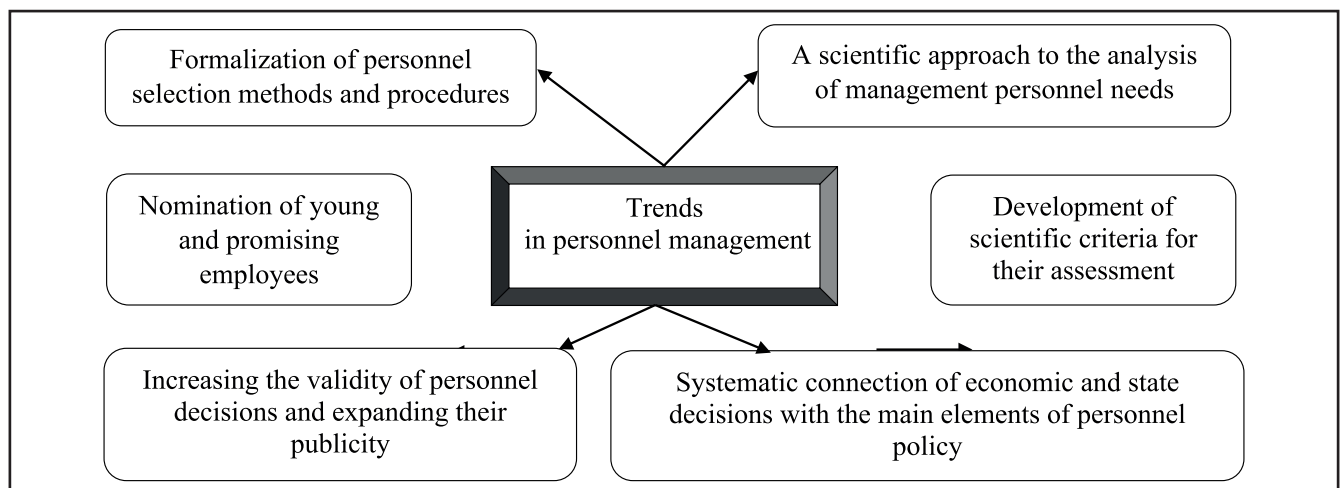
Formalization of personnel selection methods and procedures

A scientific approach to the analysis of management personnel needs

Nomination of young and promising employees

Trends in personnel management

Development of scientific criteria for their assessment

Increasing the validity of personnel decisions and expanding their publicity

Systematic connection of economic and state decisions with the main elements of personnel policy